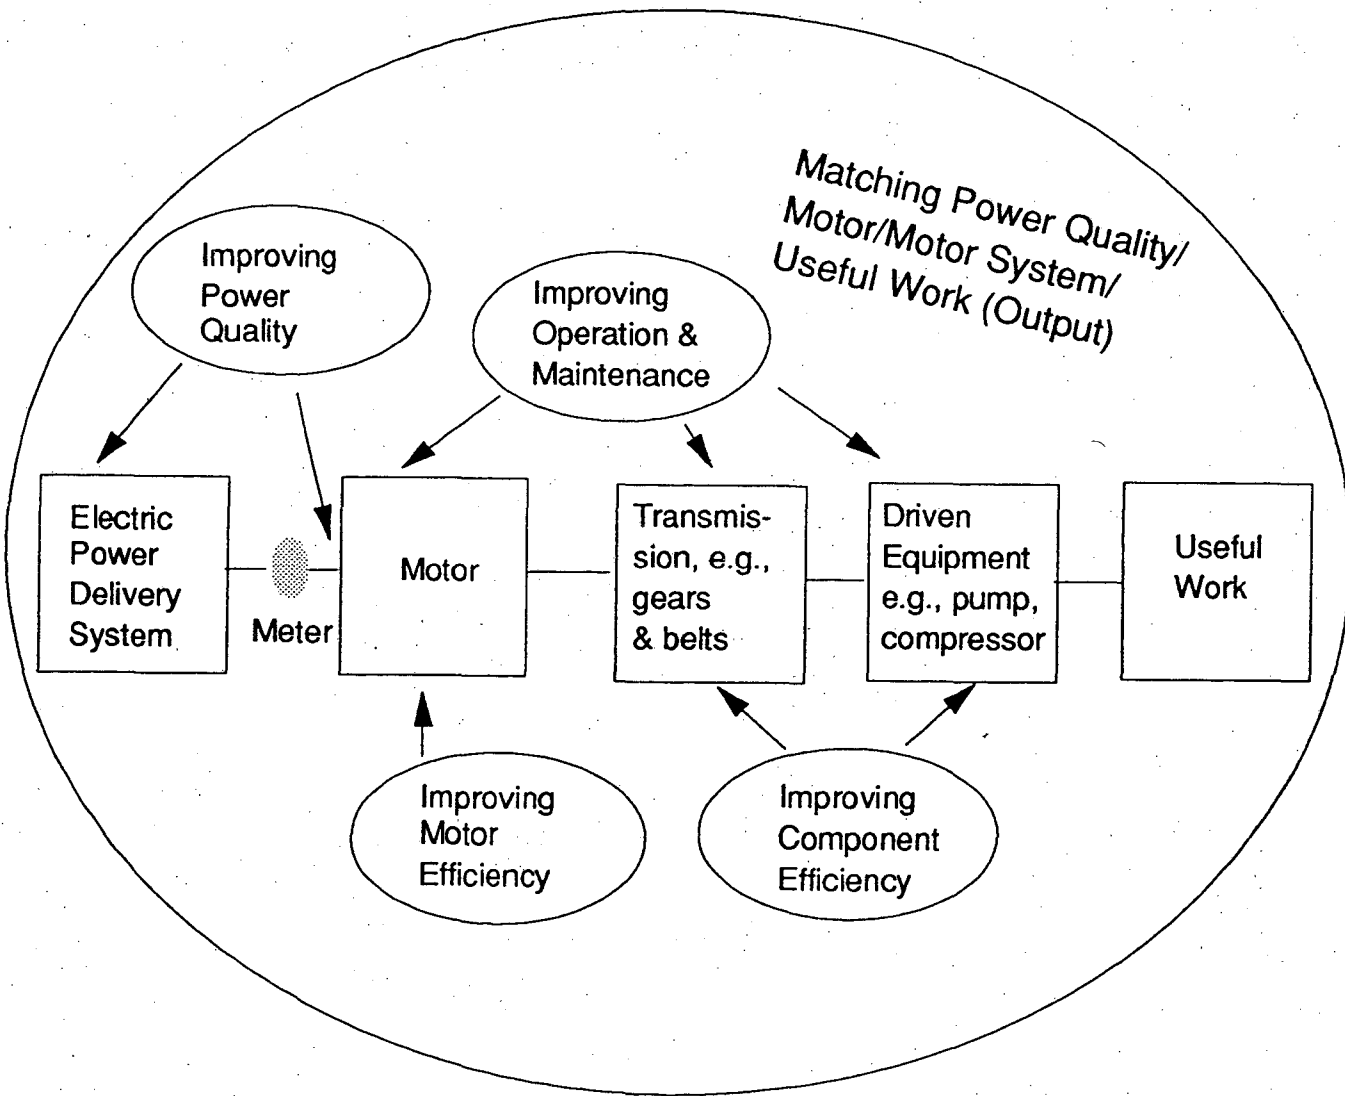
Matching Power Quality/ Motor/Motor System/ Useful Work (Output)

Improving Power Quality

Improving Operation & Maintenance

Electric Power Delivery System

Meter

Motor

Transmission, e.g., gears & belts

Driven Equipment e.g., pump, compressor

Useful Work

Improving Motor Efficiency

Improving Component Efficiency